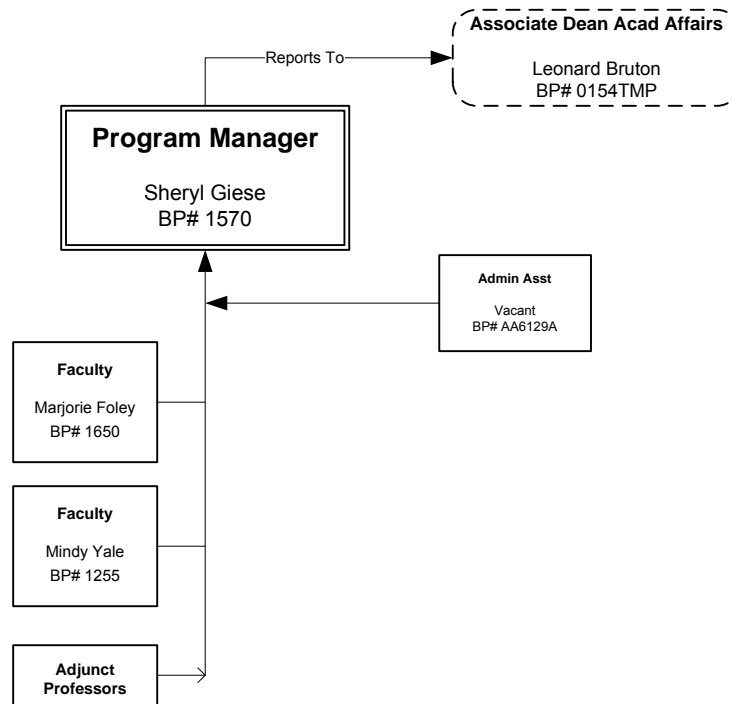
Reports To

Associate Dean Acad Affairs

Leonard Bruton
BP# 0154TMP

Program Manager

Sheryl Giese
BP# 1570

Admin Asst

Vacant
BP# AA6129A

Faculty

Marjorie Foley
BP# 1650

Faculty

Mindy Yale
BP# 1255

Adjunct Professors